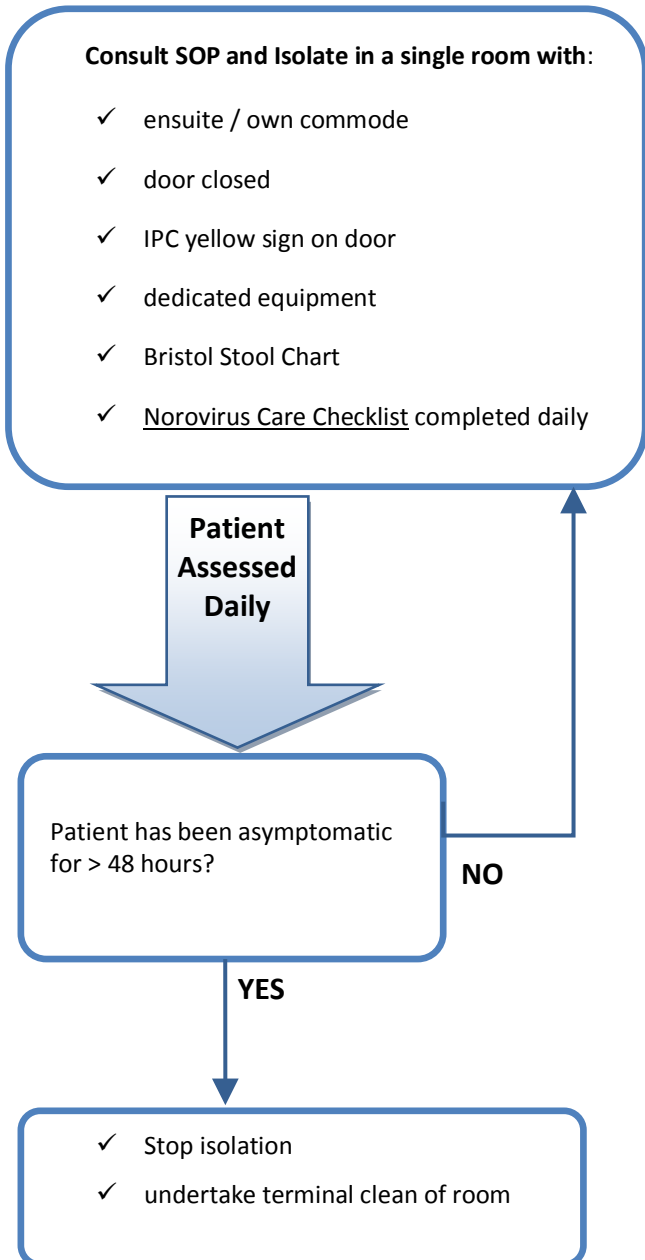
**Consult SOP and Isolate in a single room with**:

✓ ensuite / own commode

✓ door closed

✓ IPC yellow sign on door

✓ dedicated equipment

✓ Bristol Stool Chart

✓ Norovirus Care Checklist completed daily

**Patient Assessed Daily**

Patient has been asymptomatic for > 48 hours?

**NO**

**YES**

✓ Stop isolation

✓ undertake terminal clean of room